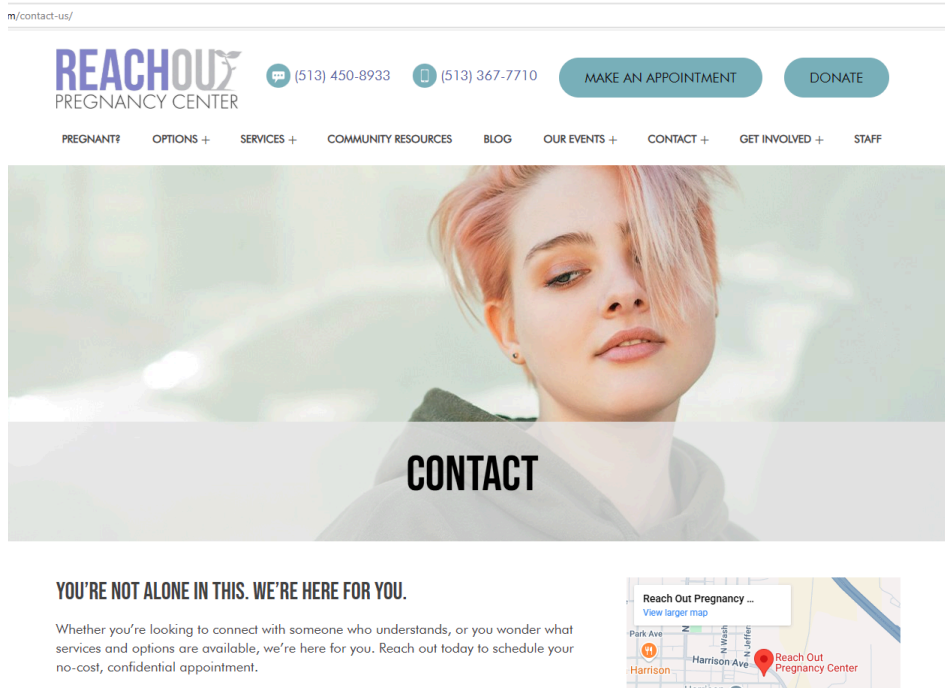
m/contact-us/

REACHOUT
PREGNANCY CENTER

(513) 450-8933
(513) 367-7710
MAKE AN APPOINTMENT
DONATE

PREGNANT? OPTIONS + SERVICES + COMMUNITY RESOURCES BLOG OUR EVENTS + CONTACT + GET INVOLVED + STAFF

CONTACT

YOU'RE NOT ALONE IN THIS. WE'RE HERE FOR YOU.

Whether you're looking to connect with someone who understands, or you wonder what services and options are available, we're here for you. Reach out today to schedule your no-cost, confidential appointment.

Reach Out Pregnancy ...
View larger map
Park Ave
N Jeffe
Harrison
Harrison Ave
Reach Out Pregnancy Center